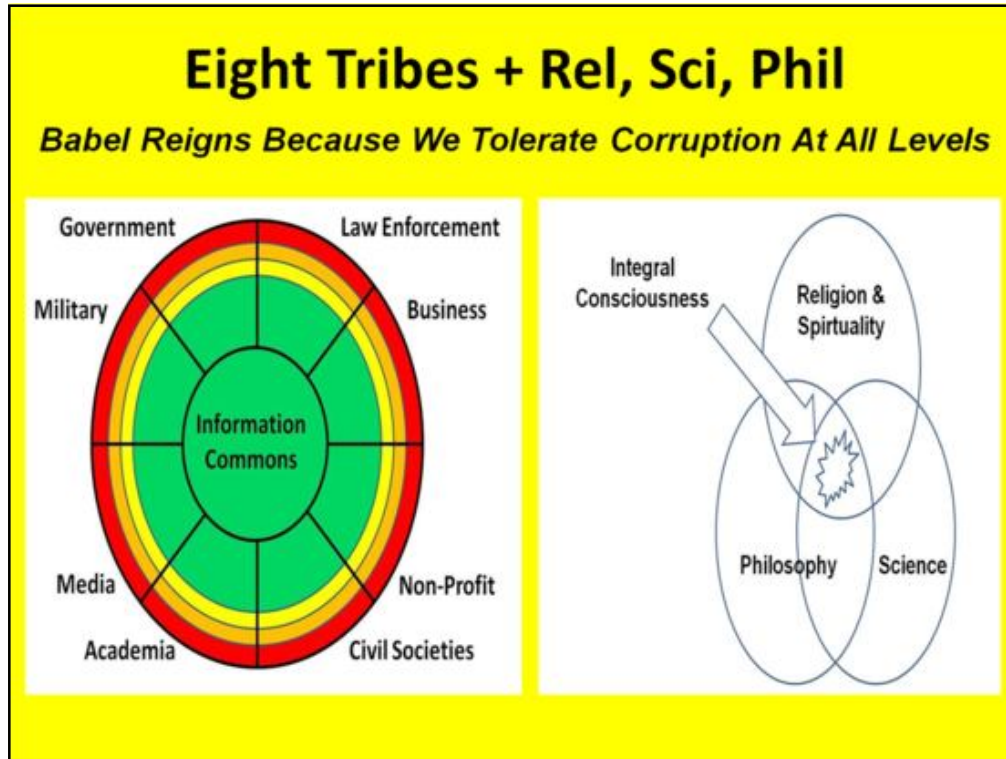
Eight Tribes + Rel, Sci, Phil

*Babel Reigns Because We Tolerate Corruption At All Levels*

Government

Law Enforcement

Military

Business

Information Commons

Media

Non-Profit

Academia

Civil Societies

Integral Consciousness

Religion & Spiruality

Philosophy

Science